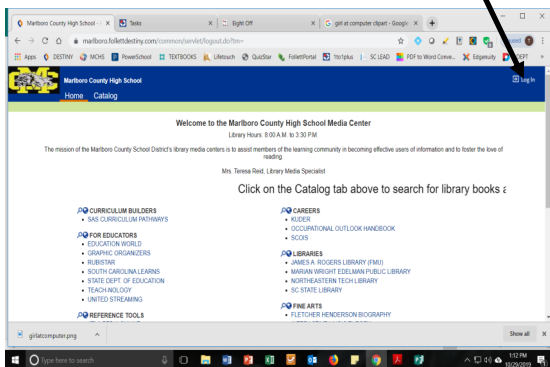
Marlboro County High School - × | Tasks × | Eight Off × | G girl at computer clipart - Google × | +

marlboro.follettdestiny.com/common/servlet/logout.do?tm=

Apps DESTINY MCHS PowerSchool TEXTBOOKS Lifetouch QuizStar FollettPortal 1to1plus SC LEAD PDF to Word Conve... Edgenuity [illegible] DEPT

Marlboro County High School

Log In

Home Catalog

Welcome to the Marlboro County High School Media Center

Library Hours: 8:00 A.M. to 3:30 PM

The mission of the Marlboro County School District's library media centers is to assist members of the learning community in becoming effective users of information and to foster the love of reading.

Mrs. Teresa Reid, Library Media Specialist

Click on the Catalog tab above to search for library books a

CURRICULUM BUILDERS
- SAS CURRICULUM PATHWAYS

FOR EDUCATORS
- EDUCATION WORLD
- GRAPHIC ORGANIZERS
- RUBISTAR
- SOUTH CAROLINA LEARNS
- STATE DEPT. OF EDUCATION
- TEACH.NOLOGY
- UNITED STREAMING

REFERENCE TOOLS

CAREERS
- KUDER
- OCCUPATIONAL OUTLOOK HANDBOOK
- SCOIS

LIBRARIES
- JAMES A. ROGERS LIBRARY (FMU)
- MARIAN WRIGHT EDELMAN PUBLIC LIBRARY
- NORTHEASTERN TECH LIBRARY
- SC STATE LIBRARY

FINE ARTS
- FLETCHER HENDERSON BIOGRAPHY

girlatcomputer.png

Show all

Type here to search

1:12 PM
10/29/2019